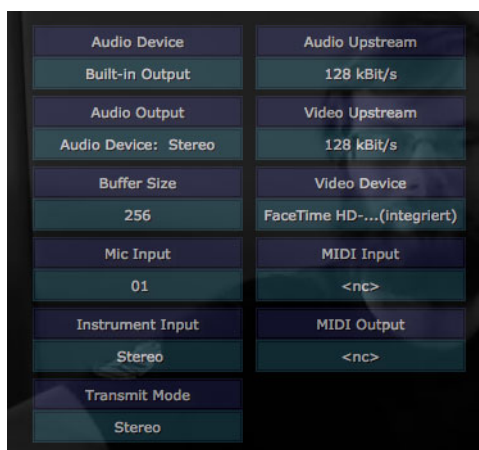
Audio Device
Built-in Output

Audio Output
Audio Device: Stereo

Buffer Size
256

Mic Input
01

Instrument Input
Stereo

Transmit Mode
Stereo

Audio Upstream
128 kBit/s

Video Upstream
128 kBit/s

Video Device
FaceTime HD-...(integriert)

MIDI Input
<nc>

MIDI Output
<nc>